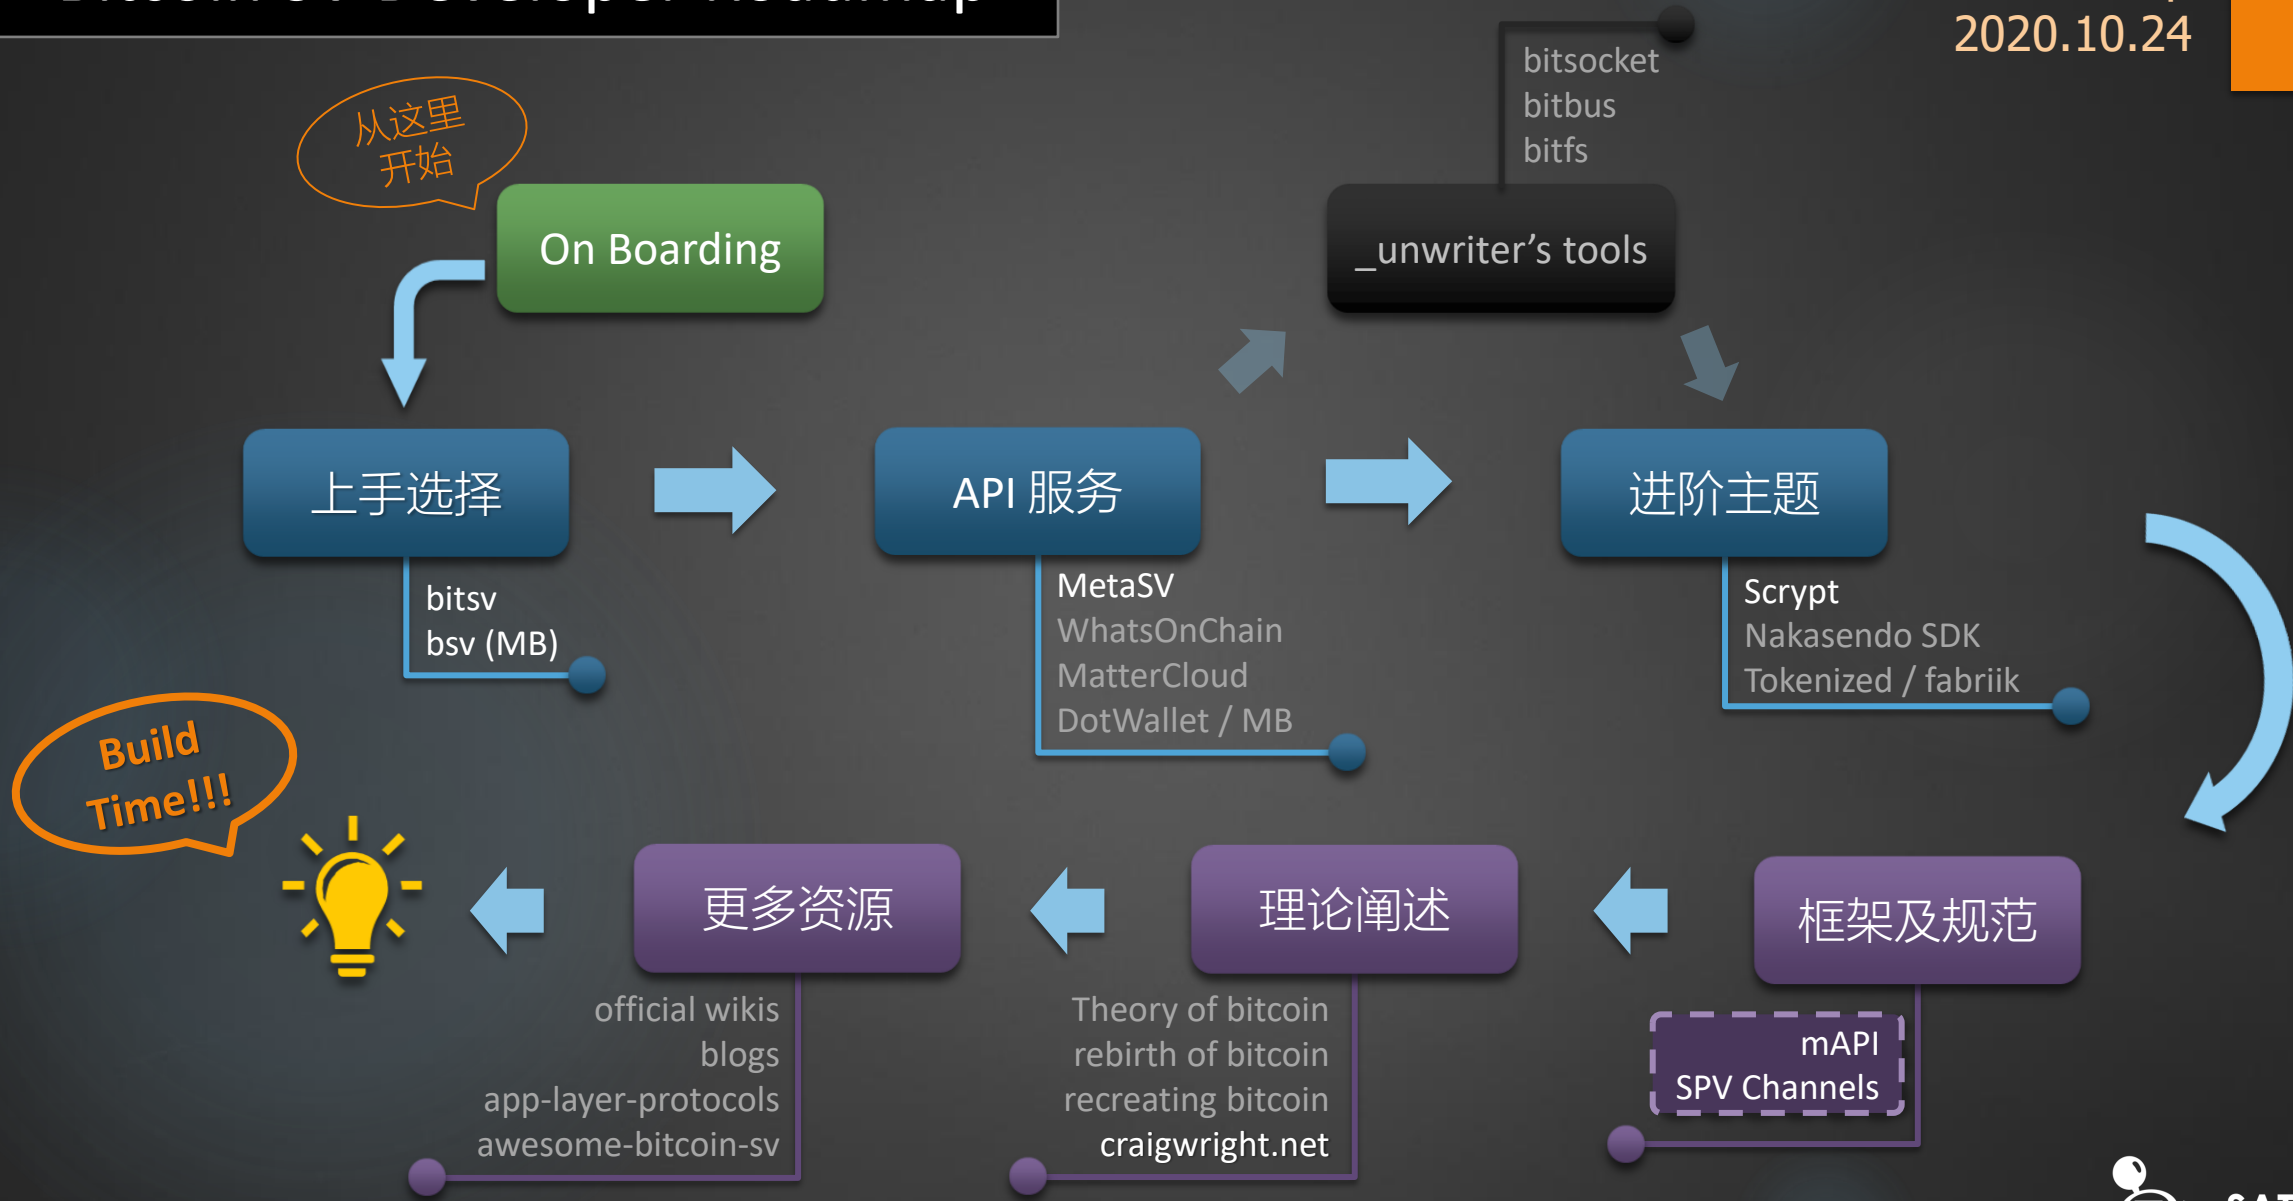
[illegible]

2020.10.24

从这里
开始

On Boarding

bitsocket
bitbus
bitfs

_unwriter’s tools

上手选择

bitsv
bsv (MB)

API 服务

MetaSV
WhatsOnChain
MatterCloud
DotWallet / MB

进阶主题

Scrypt
Nakasendo SDK
Tokenized / fabriik

Build
Time!!!

更多资源

official wikis
blogs
app-layer-protocols
awesome-bitcoin-sv

理论阐述

Theory of bitcoin
rebirth of bitcoin
recreating bitcoin
craigwright.net

框架及规范

mAPI
SPV Channels